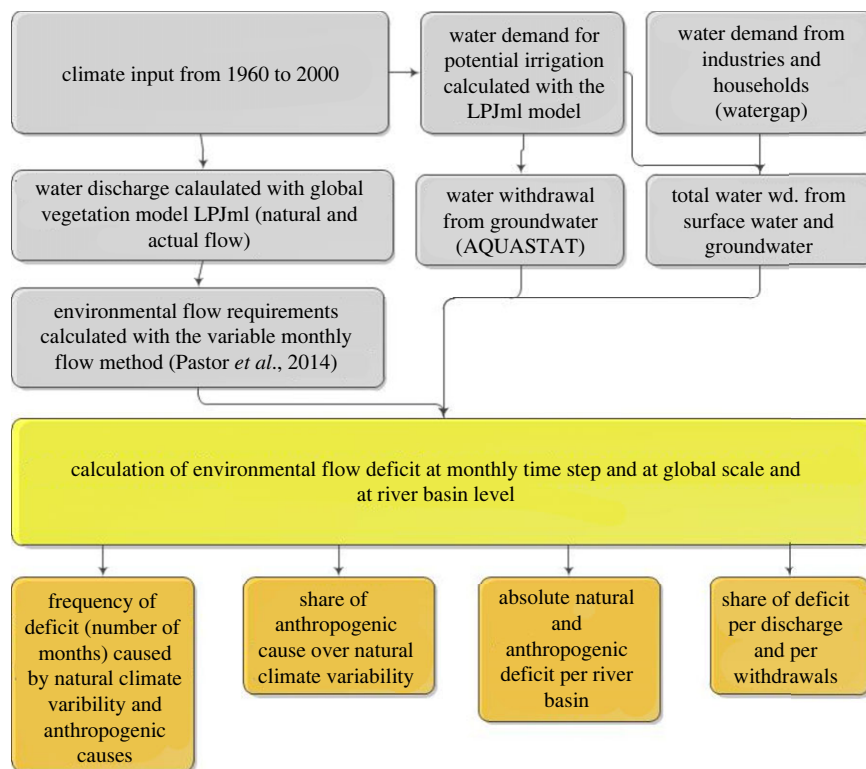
climate input from 1960 to 2000

water demand for potential irrigation calculated with the LPJml model

water demand from industries and households (watergap)

water discharge calaulated with global vegetation model LPJml (natural and actual flow)

water withdrawal from groundwater (AQUASTAT)

total water wd. from surface water and groundwater

environmental flow requirements calculated with the variable monthly flow method (Pastor *et al*., 2014)

calculation of environmental flow deficit at monthly time step and at global scale and at river basin level

frequency of deficit (number of months) caused by natural climate varibility and anthropogenic causes

share of anthropogenic cause over natural climate variability

absolute natural and anthropogenic deficit per river basin

share of deficit per discharge and per withdrawals